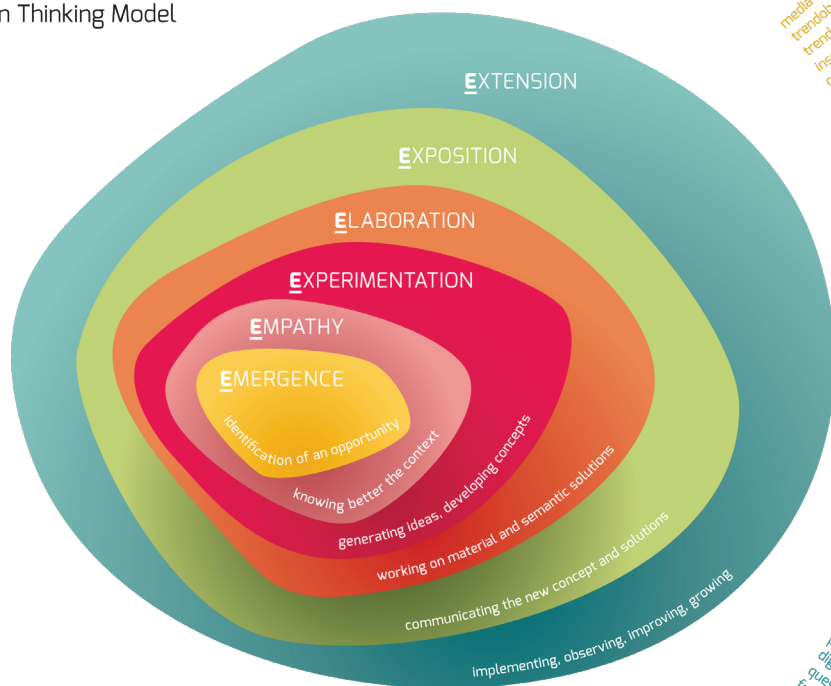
n Thinking Model

EXTENSION

EXPOSITION

ELABORATION

EXPERIMENTATION

EMPATHY

EMERGENCE

identification of an opportunity

knowing better the context

generating ideas, developing concepts

working on material and semantic solutions

communicating the new concept and solutions

implementing, observing, improving, growing

media
trendb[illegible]
trend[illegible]
ins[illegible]

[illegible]